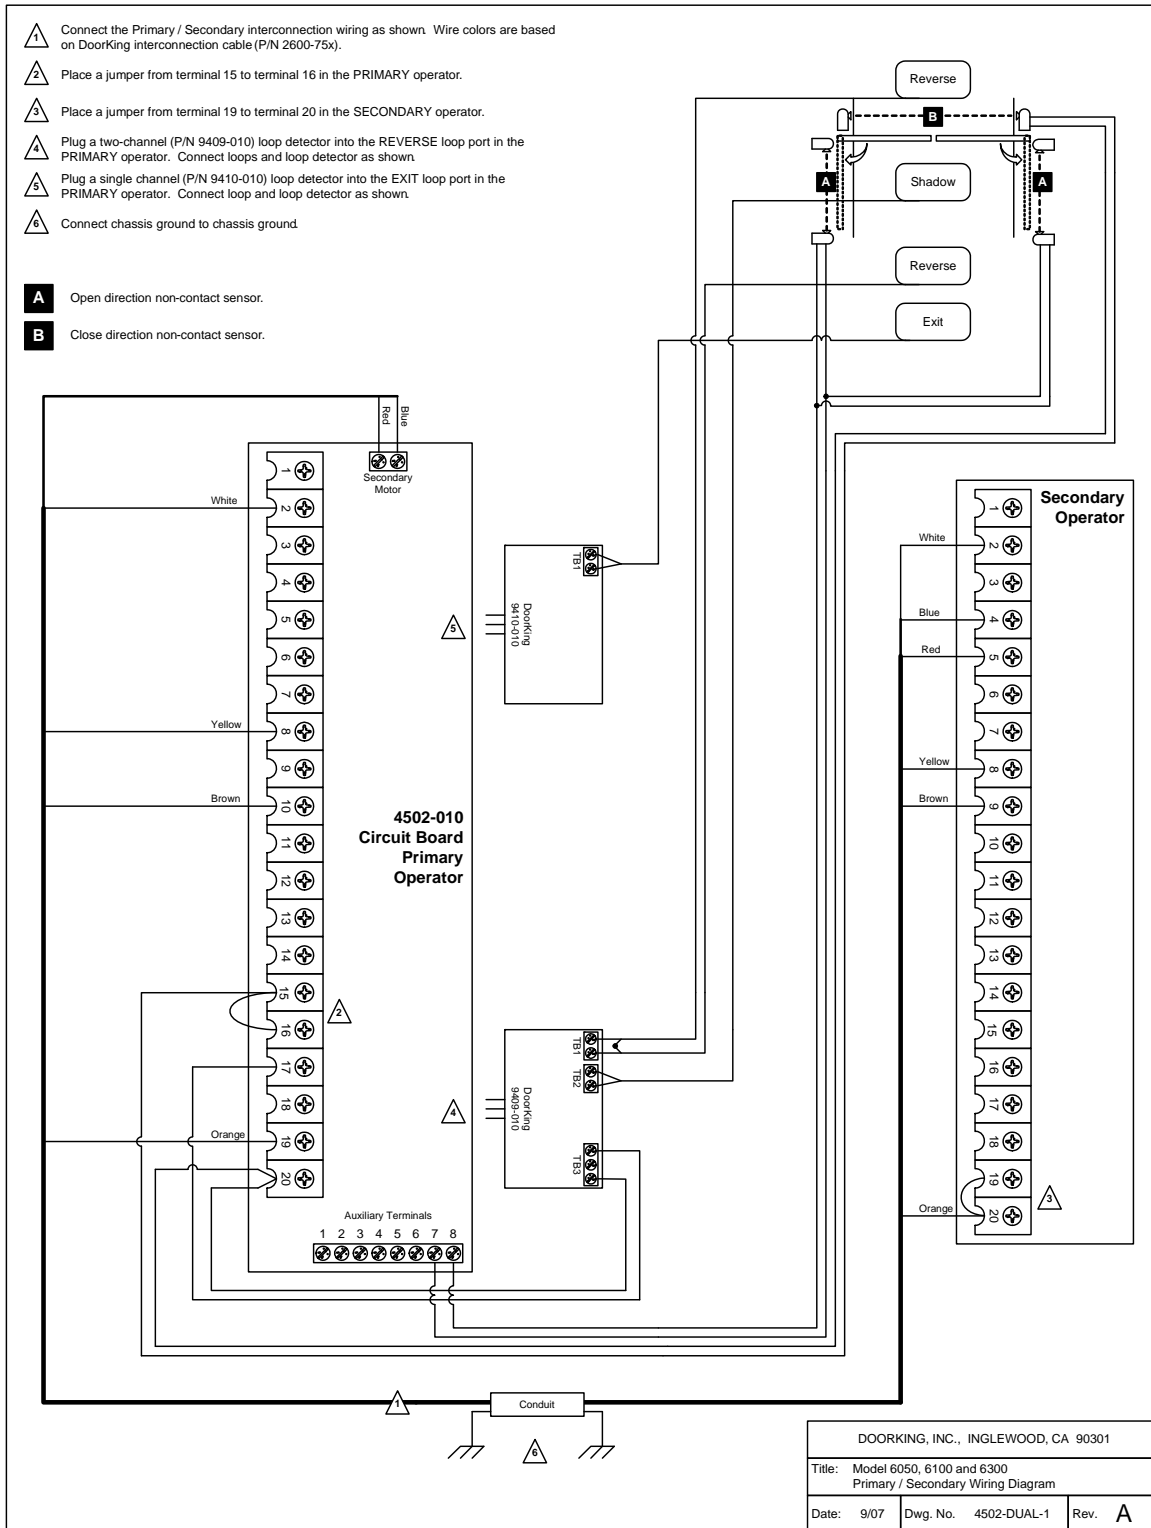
1 Connect the Primary / Secondary interconnection wiring as shown. Wire colors are based on DoorKing interconnection cable (P/N 2600-75x).

2 Place a jumper from terminal 15 to terminal 16 in the PRIMARY operator.

3 Place a jumper from terminal 19 to terminal 20 in the SECONDARY operator.

4 Plug a two-channel (P/N 9409-010) loop detector into the REVERSE loop port in the PRIMARY operator. Connect loops and loop detector as shown.

5 Plug a single channel (P/N 9410-010) loop detector into the EXIT loop port in the PRIMARY operator. Connect loop and loop detector as shown.

6 Connect chassis ground to chassis ground.

A Open direction non-contact sensor.

B Close direction non-contact sensor.

Reverse

B

A

Shadow

A

Reverse

Exit

Red

Blue

Secondary Motor

1
White
2
3
4
5
6
7
Yellow
8
9
Brown
10
11
12
13
14
15
16
2
17
18
Orange
19
20

4502-010
Circuit Board
Primary
Operator

TB1
DoorKing 9410-010
5

TB1
TB2
DoorKing 9409-010
4
TB3

Auxiliary Terminals
1 2 3 4 5 6 7 8

Secondary Operator
1
White
2
3
Blue
4
Red
5
6
7
Yellow
8
Brown
9
10
11
12
13
14
15
16
17
18
19
Orange
20
3

1

Conduit

6

DOORKING, INC., INGLEWOOD, CA 90301

| Title: Model 6050, 6100 and 6300 Primary / Secondary Wiring Diagram | | |
|---|---|---|
| Date: 9/07 | Dwg. No. 4502-DUAL-1 | Rev. A |